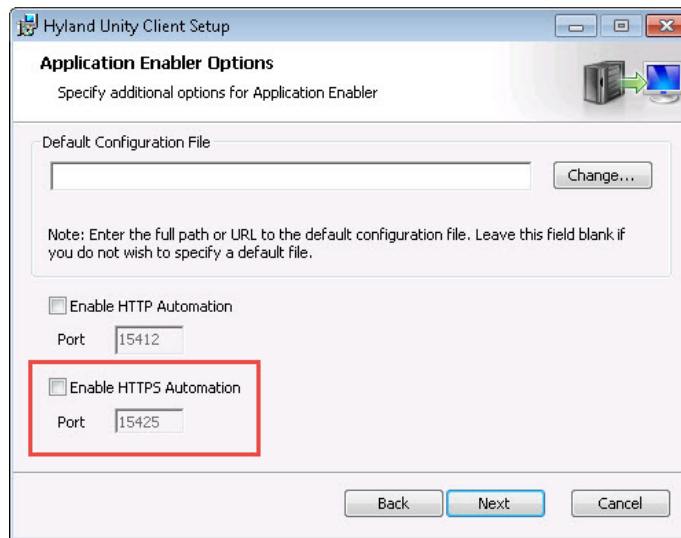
Hyland Unity Client Setup

Application Enabler Options

Specify additional options for Application Enabler

Default Configuration File

Change...

Note: Enter the full path or URL to the default configuration file. Leave this field blank if you do not wish to specify a default file.

Enable HTTP Automation

Port 15412

Enable HTTPS Automation

Port 15425

Back Next Cancel